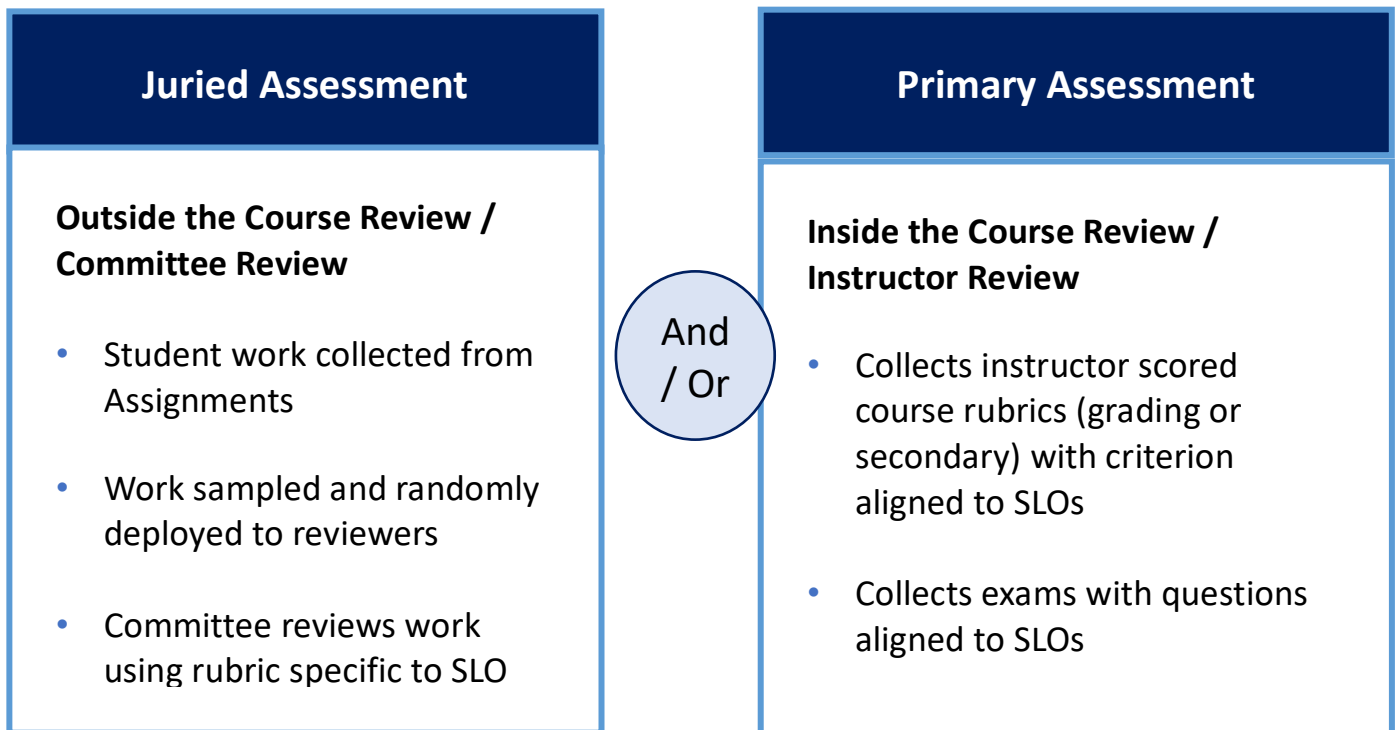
Juried Assessment

Outside the Course Review / Committee Review

- Student work collected from Assignments
- Work sampled and randomly deployed to reviewers
- Committee reviews work using rubric specific to SLO

And / Or

Primary Assessment

Inside the Course Review / Instructor Review

- Collects instructor scored course rubrics (grading or secondary) with criterion aligned to SLOs
- Collects exams with questions aligned to SLOs